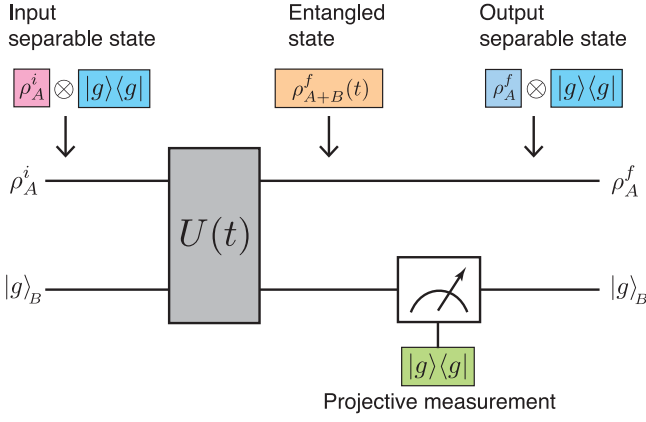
Input separable state

$\rho_A^i$ $\otimes$ $|g\rangle\langle g|$

Entangled state

$\rho_{A+B}^f(t)$

Output separable state

$\rho_A^f$ $\otimes$ $|g\rangle\langle g|$

$\rho_A^i$

$|g\rangle_B$

$U(t)$

$\rho_A^f$

$|g\rangle_B$

$|g\rangle\langle g|$

Projective measurement